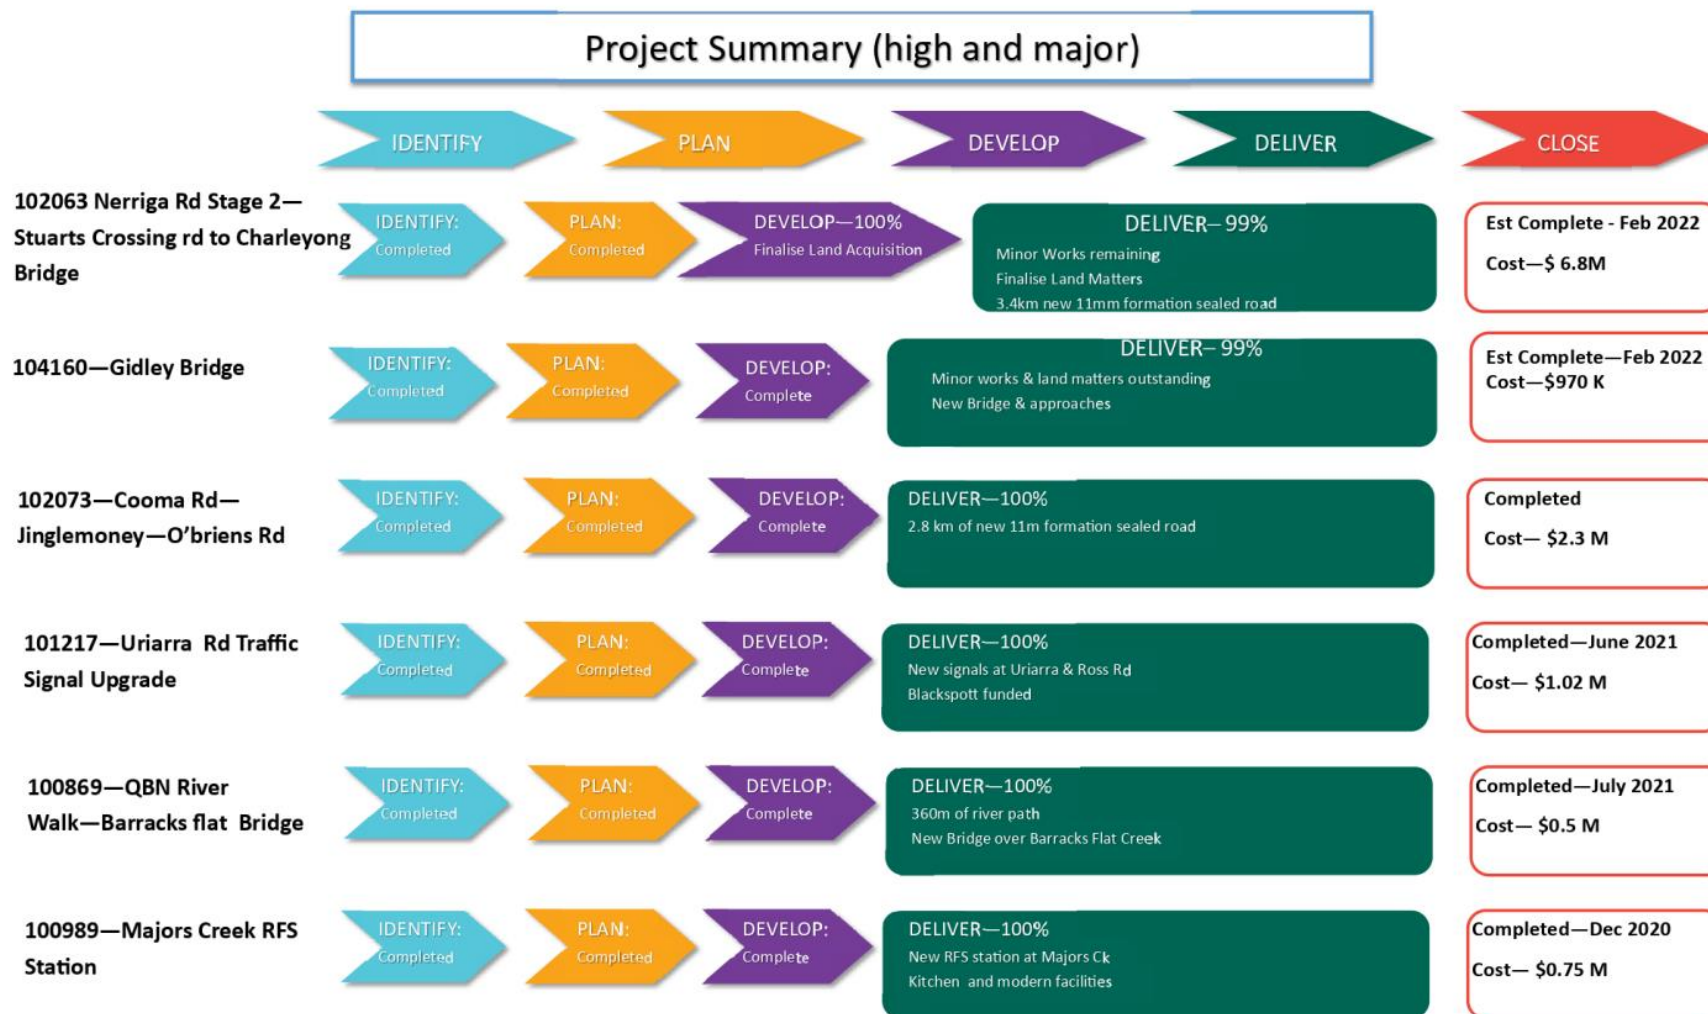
Project Summary (high and major)

IDENTIFY
PLAN
DEVELOP
DELIVER
CLOSE

102063 Nerriga Rd Stage 2—Stuarts Crossing rd to Charleyong Bridge

IDENTIFY: Completed

PLAN: Completed

DEVELOP—100% Finalise Land Acquisition

DELIVER– 99%
Minor Works remaining
Finalise Land Matters
3.4km new 11mm formation sealed road

Est Complete - Feb 2022
Cost—$ 6.8M

104160—Gidley Bridge

IDENTIFY: Completed

PLAN: Completed

DEVELOP: Complete

DELIVER– 99%
Minor works & land matters outstanding
New Bridge & approaches

Est Complete—Feb 2022
Cost—$970 K

102073—Cooma Rd—Jinglemoney—O'briens Rd

IDENTIFY: Completed

PLAN: Completed

DEVELOP: Complete

DELIVER—100%
2.8 km of new 11m formation sealed road

Completed
Cost— $2.3 M

101217—Uriarra Rd Traffic Signal Upgrade

IDENTIFY: Completed

PLAN: Completed

DEVELOP: Complete

DELIVER—100%
New signals at Uriarra & Ross Rd
Blackspott funded

Completed—June 2021
Cost— $1.02 M

100869—QBN River Walk—Barracks flat Bridge

IDENTIFY: Completed

PLAN: Completed

DEVELOP: Complete

DELIVER—100%
360m of river path
New Bridge over Barracks Flat Creek

Completed—July 2021
Cost— $0.5 M

100989—Majors Creek RFS Station

IDENTIFY: Completed

PLAN: Completed

DEVELOP: Complete

DELIVER—100%
New RFS station at Majors Ck
Kitchen and modern facilities

Completed—Dec 2020
Cost— $0.75 M